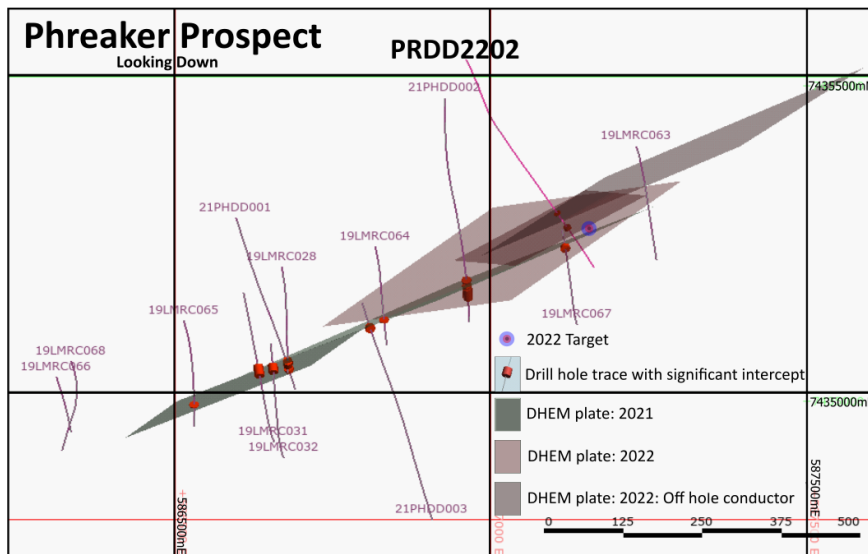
Phreaker Prospect
Looking Down

PRDD2202

21PHDD002

7435500mN

19LMRC063

21PHDD001

19LMRC064

19LMRC028

19LMRC065

19LMRC067

2022 Target

19LMRC068
19LMRC066

Drill hole trace with significant intercept

7435000mN

19LMRC031
19LMRC032

DHEM plate: 2021

DHEM plate: 2022

587500mE

DHEM plate: 2022: Off hole conductor

21PHDD003

586500mE

0 125 250 375 500